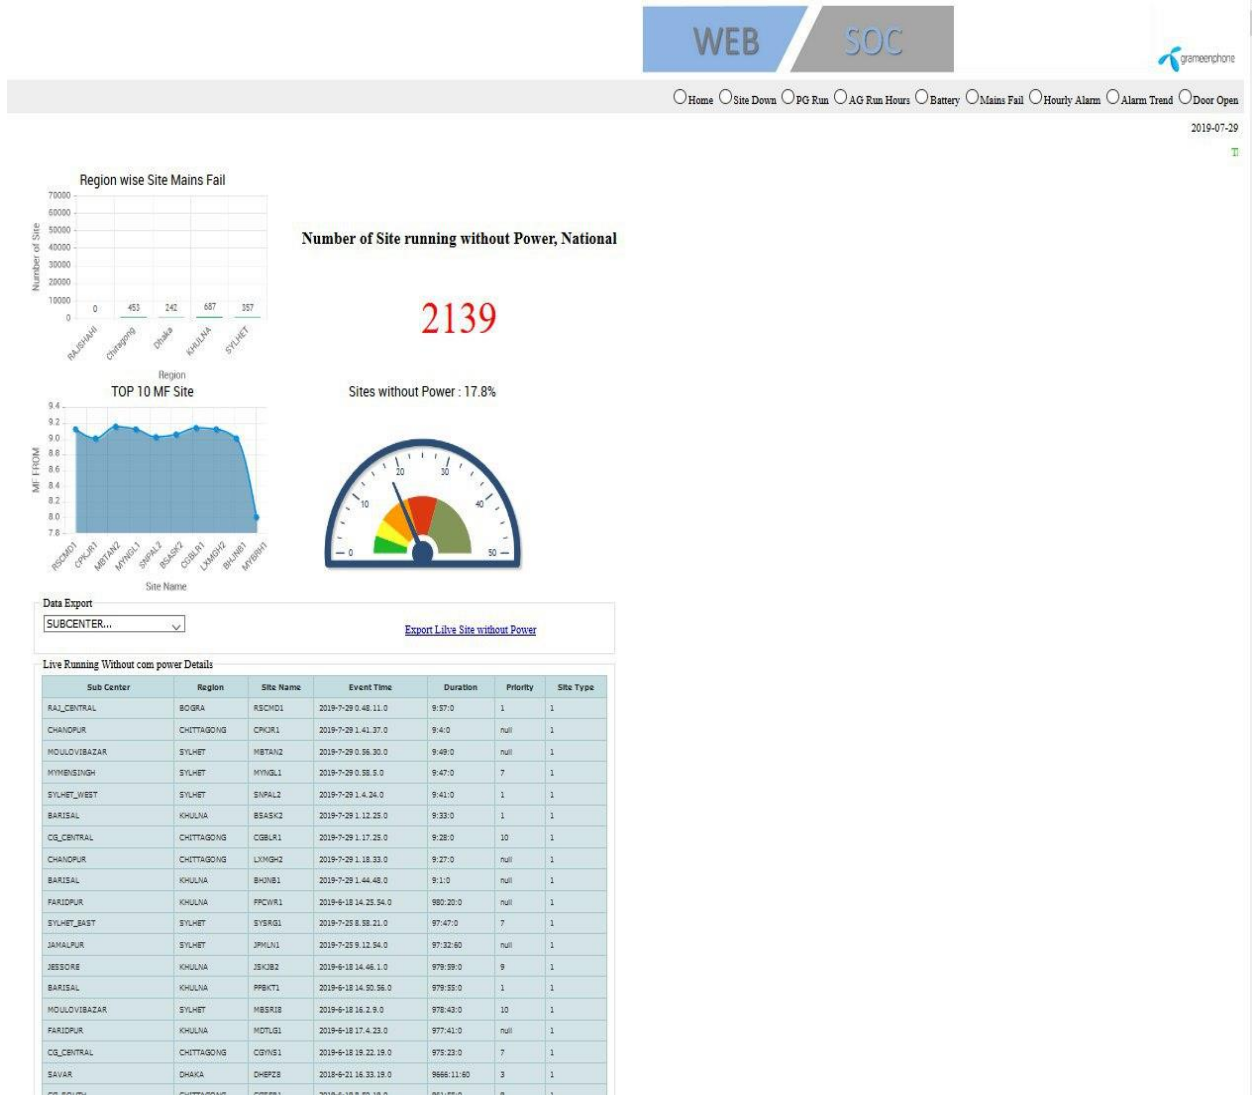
WEB SOC

grameenphone

Home Site Down PG Run AG Run Hours Battery Mains Fail Hourly Alarm Alarm Trend Door Open

2019-07-29

Region wise Site Mains Fail

70000
60000
50000
40000
30000
20000
10000
0

Number of Site

0 453 242 687 357

RAJSHAHI Chittagong Dhaka KHULNA SYLHET

Region

Number of Site running without Power, National

2139

TOP 10 MF Site

9.4
9.2
9.0
8.8
8.6
8.4
8.2
8.0
7.8

MF FROM

RSCMD1 CPKJR1 MBTAN2 MYNGL1 SNPAL2 BSASK2 CGBLR1 LXMGH2 BHJNB1 MYBRH1

Site Name

Sites without Power : 17.8%

0 10 20 30 40 50

Data Export

SUBCENTER...

Export Lilve Site without Power

Live Running Without com power Details

| Sub Center | Region | Site Name | Event Time | Duration | Priority | Site Type |
|---|---|---|---|---|---|---|
| RAJ_CENTRAL | BOGRA | RSCMD1 | 2019-7-29 0.48.11.0 | 9:57:0 | 1 | 1 |
| CHANDPUR | CHITTAGONG | CPKJR1 | 2019-7-29 1.41.37.0 | 9:4:0 | null | 1 |
| MOULOVIBAZAR | SYLHET | MBTAN2 | 2019-7-29 0.56.30.0 | 9:49:0 | null | 1 |
| MYMENSINGH | SYLHET | MYNGL1 | 2019-7-29 0.58.5.0 | 9:47:0 | 7 | 1 |
| SYLHET_WEST | SYLHET | SNPAL2 | 2019-7-29 1.4.24.0 | 9:41:0 | 1 | 1 |
| BARISAL | KHULNA | BSASK2 | 2019-7-29 1.12.25.0 | 9:33:0 | 1 | 1 |
| CG_CENTRAL | CHITTAGONG | CGBLR1 | 2019-7-29 1.17.25.0 | 9:28:0 | 10 | 1 |
| CHANDPUR | CHITTAGONG | LXMGH2 | 2019-7-29 1.18.33.0 | 9:27:0 | null | 1 |
| BARISAL | KHULNA | BHJNB1 | 2019-7-29 1.44.48.0 | 9:1:0 | null | 1 |
| FARIDPUR | KHULNA | FPCWR1 | 2019-6-18 14.25.54.0 | 980:20:0 | null | 1 |
| SYLHET_EAST | SYLHET | SYSRG1 | 2019-7-25 8.58.21.0 | 97:47:0 | 7 | 1 |
| JAMALPUR | SYLHET | JPMLN1 | 2019-7-25 9.12.54.0 | 97:32:60 | null | 1 |
| JESSORE | KHULNA | JSKJB2 | 2019-6-18 14.46.1.0 | 979:59:0 | 9 | 1 |
| BARISAL | KHULNA | PPBKT1 | 2019-6-18 14.50.56.0 | 979:55:0 | 1 | 1 |
| MOULOVIBAZAR | SYLHET | MBSRI8 | 2019-6-18 16.2.9.0 | 978:43:0 | 10 | 1 |
| FARIDPUR | KHULNA | MDTUG1 | 2019-6-18 17.4.23.0 | 977:41:0 | null | 1 |
| CG_CENTRAL | CHITTAGONG | CGYNS1 | 2019-6-18 19.22.19.0 | 975:23:0 | 7 | 1 |
| SAVAR | DHAKA | DHEPZ8 | 2018-6-21 16.33.19.0 | 9666:11:60 | 3 | 1 |
| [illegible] | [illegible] | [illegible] | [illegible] | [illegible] | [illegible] | 1 |